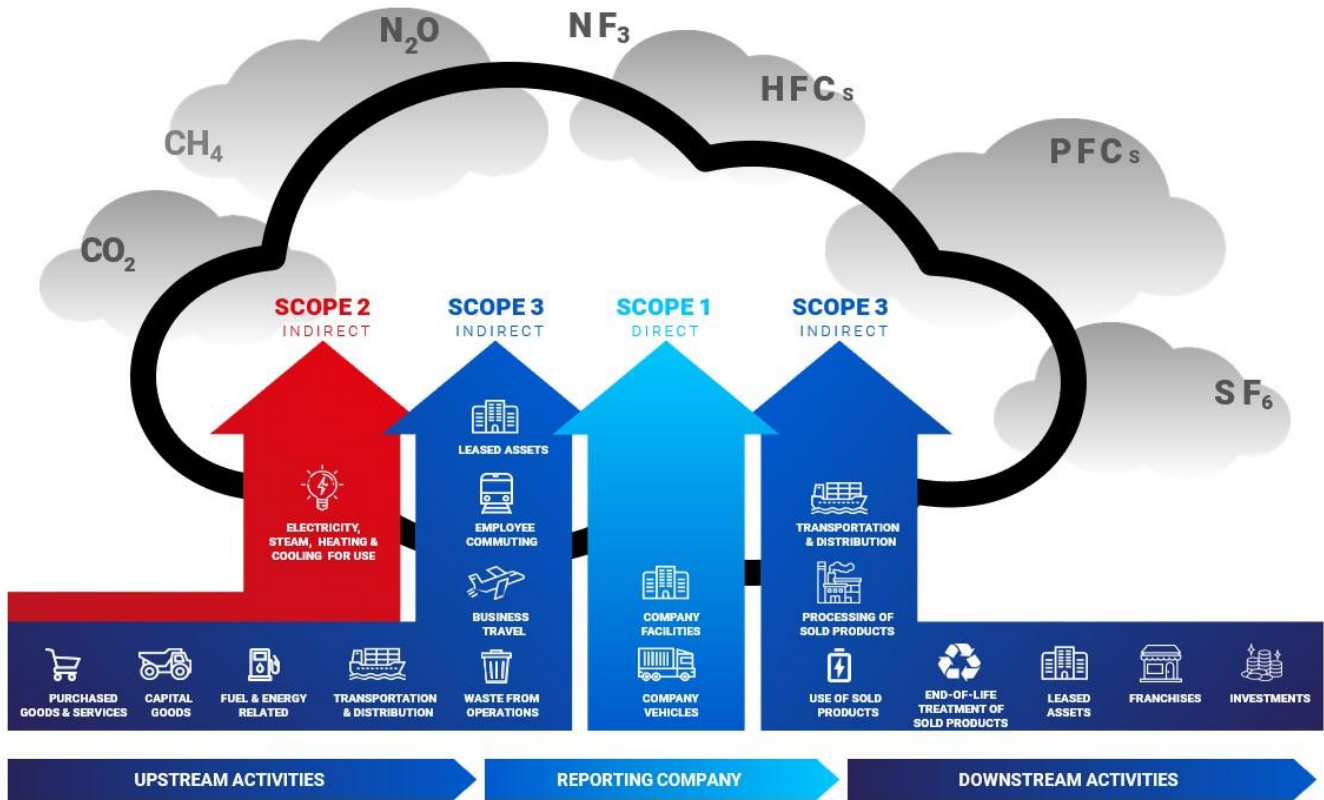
$N_2O$

$NF_3$

HFCs

$CH_4$

PFCs

$CO_2$

SCOPE 2
INDIRECT

SCOPE 3
INDIRECT

SCOPE 1
DIRECT

SCOPE 3
INDIRECT

$SF_6$

ELECTRICITY, STEAM, HEATING & COOLING FOR USE

LEASED ASSETS

EMPLOYEE COMMUTING

BUSINESS TRAVEL

WASTE FROM OPERATIONS

COMPANY FACILITIES

COMPANY VEHICLES

TRANSPORTATION & DISTRIBUTION

PROCESSING OF SOLD PRODUCTS

USE OF SOLD PRODUCTS

PURCHASED GOODS & SERVICES

CAPITAL GOODS

FUEL & ENERGY RELATED

TRANSPORTATION & DISTRIBUTION

END-OF-LIFE TREATMENT OF SOLD PRODUCTS

LEASED ASSETS

FRANCHISES

INVESTMENTS

UPSTREAM ACTIVITIES

REPORTING COMPANY

DOWNSTREAM ACTIVITIES